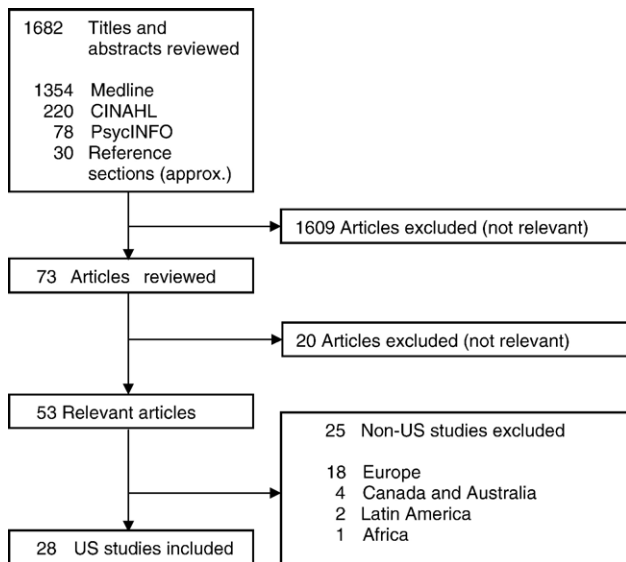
1682 Titles and abstracts reviewed

1354 Medline
220 CINAHL
78 PsycINFO
30 Reference sections (approx.)

1609 Articles excluded (not relevant)

73 Articles reviewed

20 Articles excluded (not relevant)

53 Relevant articles

25 Non-US studies excluded

18 Europe
4 Canada and Australia
2 Latin America
1 Africa

28 US studies included